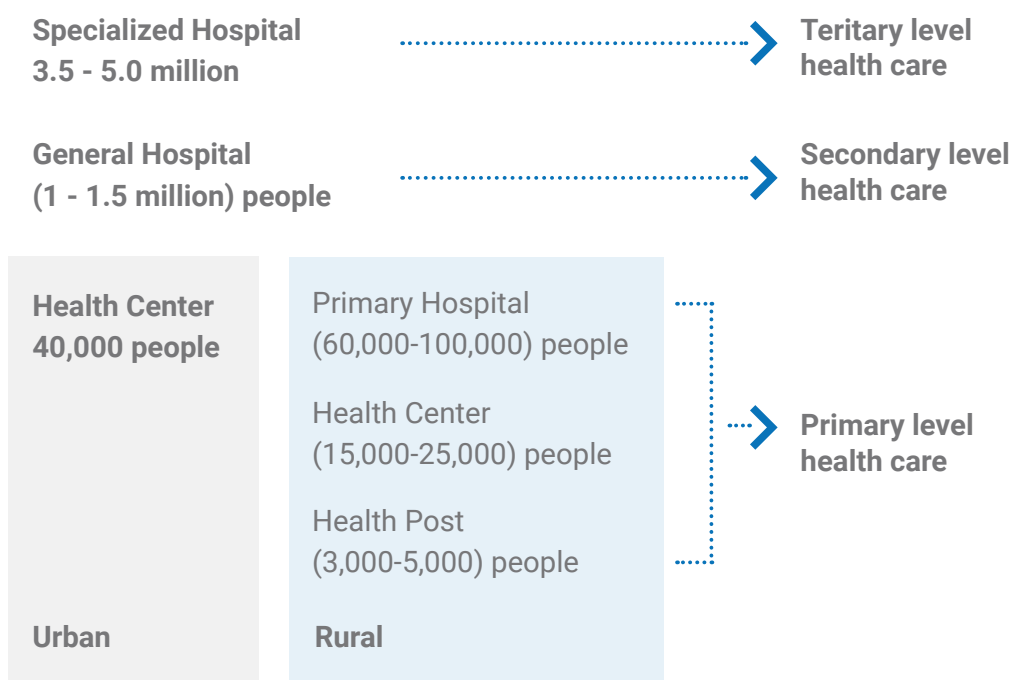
Specialized Hospital
3.5 - 5.0 million

Teritary level
health care

General Hospital
(1 - 1.5 million) people

Secondary level
health care

Health Center
40,000 people

Primary Hospital
(60,000-100,000) people

Health Center
(15,000-25,000) people

Health Post
(3,000-5,000) people

Primary level
health care

Urban

Rural